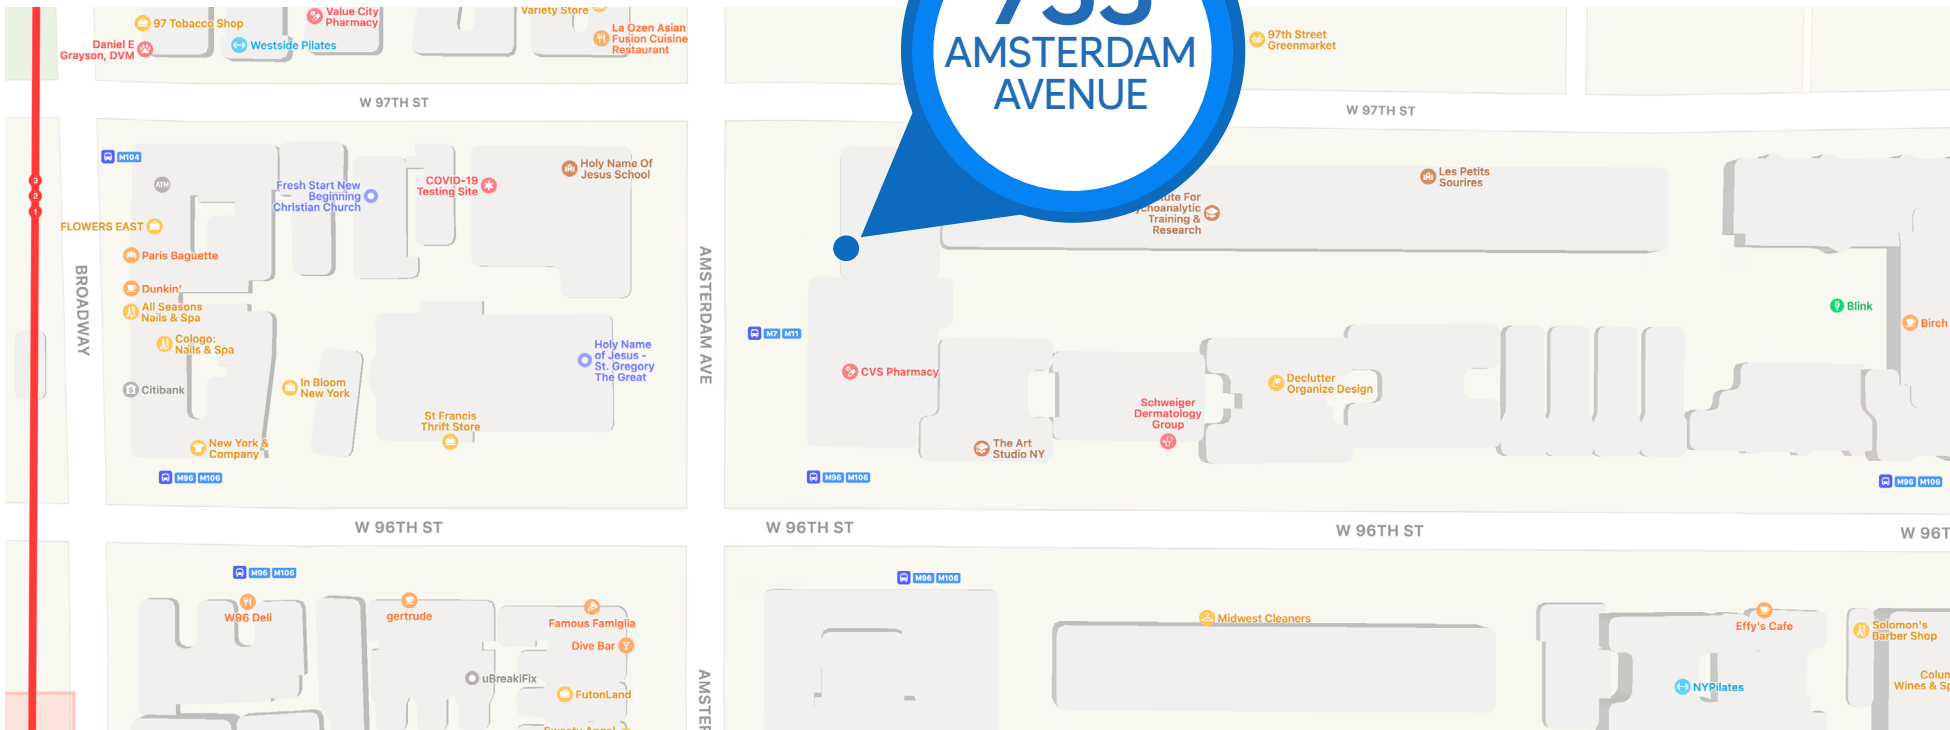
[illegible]
AMSTERDAM
AVENUE

97 Tobacco Shop
Value City Pharmacy
Variety Store
La Ozen Asian Fusion Cuisine Restaurant
Daniel E Grayson, DVM
Westside Pilates
97th Street Greenmarket

W 97TH ST
W 97TH ST

M104
ATM
Fresh Start New Beginning Christian Church
COVID-19 Testing Site
Holy Name Of Jesus School
FLOWERS EAST
Paris Baguette
Dunkin'
All Seasons Nails & Spa
Cologo: Nails & Spa
Citibank
In Bloom New York
New York & Company
St Francis Thrift Store
Holy Name of Jesus - St. Gregory The Great
M96 M106
BROADWAY
AMSTERDAM AVE
M7 M11
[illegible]ute For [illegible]choanalytic Training & Research
Les Petits Sourires
Blink
Birch
CVS Pharmacy
The Art Studio NY
Schweiger Dermatology Group
Declutter Organize Design
M96 M106
M96 M106

W 96TH ST
W 96TH ST
W 96TH ST
W 96T

M96 M106
M96 M106
W96 Deli
gertrude
Famous Famiglia
Dive Bar
uBreakiFix
FutonLand
AMSTER
Midwest Cleaners
Effy's Cafe
Solomon's Barber Shop
NYPilates
Colu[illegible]
Wines & Sp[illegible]